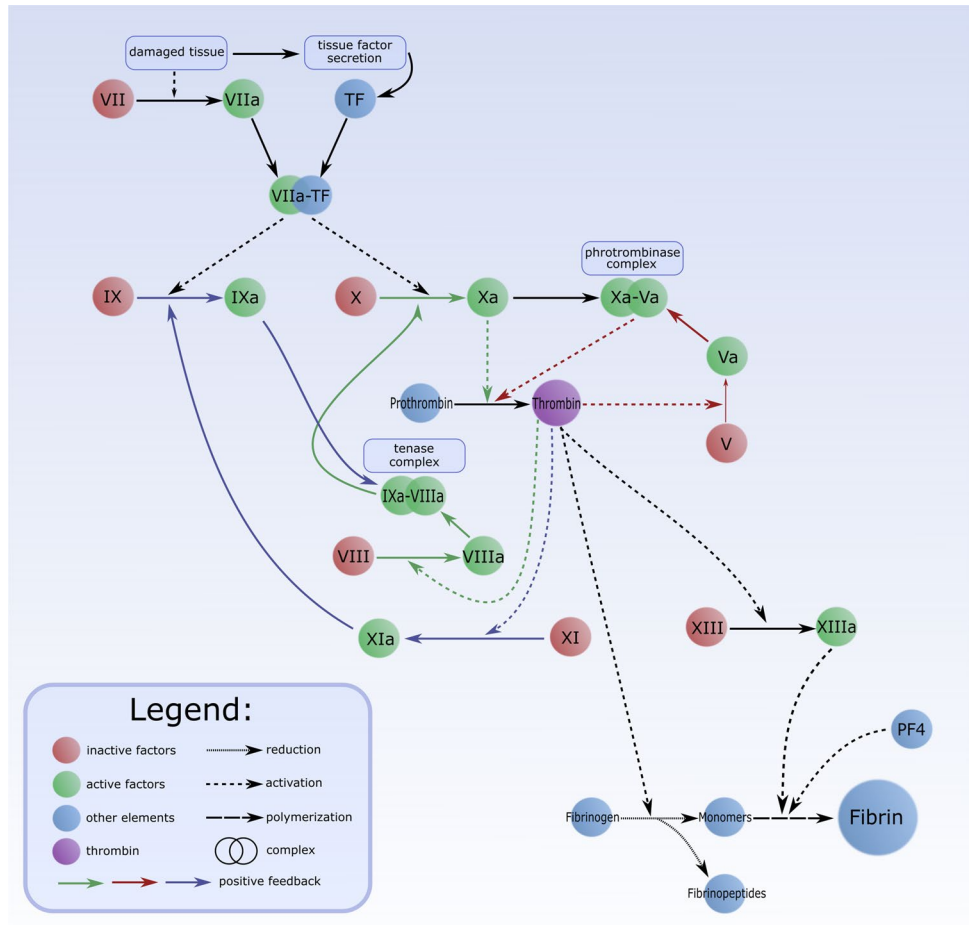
damaged tissue
tissue factor secretion
VII
VIIa
TF
VIIa-TF
phrotrombinase complex
IX
IXa
X
Xa
Xa-Va
Va
Prothrombin
Thrombin
V
tenase complex
IXa-VIIIa
VIII
VIIIa
XIa
XI
XIII
XIIIa
PF4
Fibrinogen
Monomers
Fibrin
Fibrinopeptides

Legend:
inactive factors
active factors
other elements
thrombin
reduction
activation
polymerization
complex
positive feedback